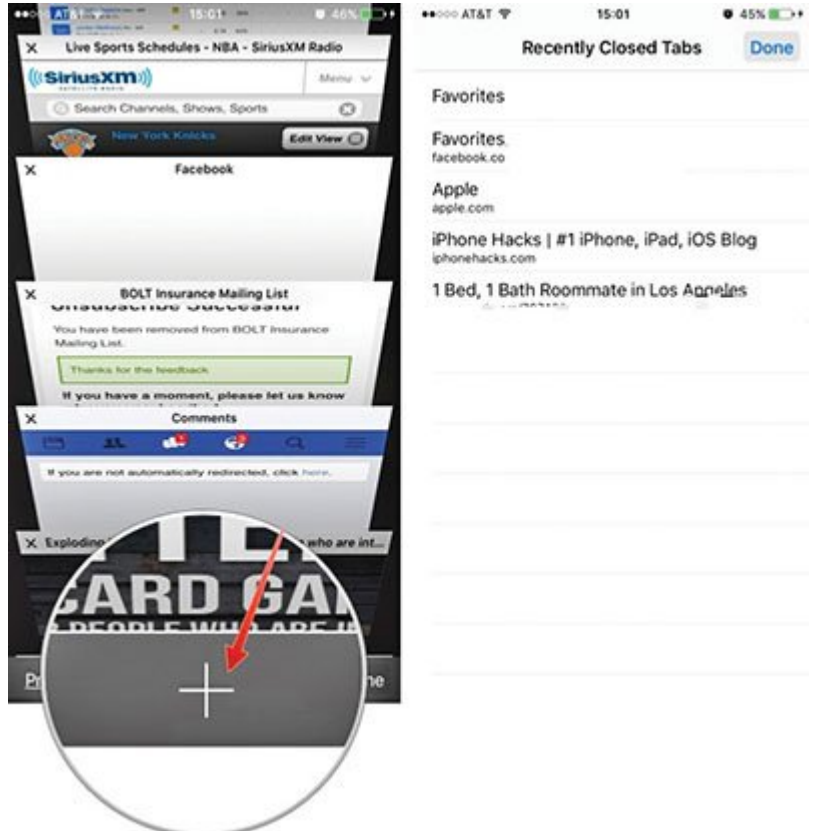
AT&T 15:01 46%

Live Sports Schedules - NBA - SiriusXM Radio

SiriusXM SATELLITE RADIO

Menu

Search Channels, Shows, Sports

New York Knicks

Edit View

Facebook

BOLT Insurance Mailing List

Unsubscribe Successful

You have been removed from BOLT Insurance Mailing List.

Thanks for the feedback

If you have a moment, please let us know

Comments

If you are not automatically redirected, click here.

Exploding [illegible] who are int...

CARD GA

PEOPLE WHO ARE I

Pr

ne

+

AT&T 15:01 45%

Recently Closed Tabs

Done

Favorites

Favorites
facebook.co

Apple
apple.com

iPhone Hacks | #1 iPhone, iPad, iOS Blog
iphonehacks.com

1 Bed, 1 Bath Roommate in Los Angeles